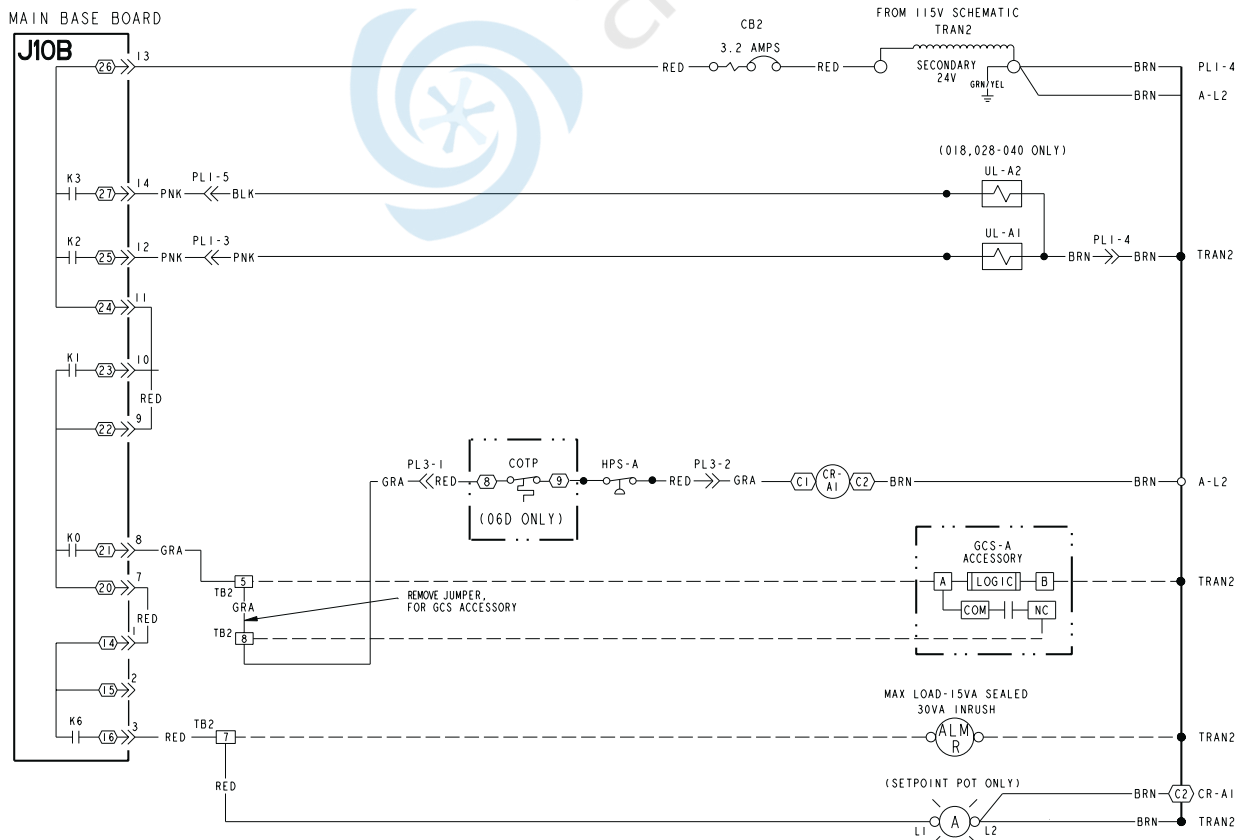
MAIN BASE BOARD

J10B

26 13 RED CB2 3.2 AMPS RED FROM 115V SCHEMATIC TRAN2 SECONDARY 24V GRN/YEL BRN PL1-4 BRN A-L2

(018,028-040 ONLY)

K3 27 14 PNK PL1-5 BLK UL-A2

K2 25 12 PNK PL1-3 PNK UL-A1 BRN PL1-4 BRN TRAN2

24 11

K1 23 10 RED

22 9

PL3-1 GRA RED 8 COTP 9 HPS-A RED PL3-2 GRA C1 CR-A1 C2 BRN BRN A-L2

(06D ONLY)

K0 21 8 GRA

20 7 TB2 5 GCS-A ACCESSORY A LOGIC B TRAN2

GRA RED REMOVE JUMPER, FOR GCS ACCESSORY COM NC

14 1 TB2 8

15 2

K6 16 3 RED TB2 7 MAX LOAD-15VA SEALED 30VA INRUSH ALM R TRAN2

RED (SETPOINT POT ONLY) BRN C2 CR-A1

L1 A L2 BRN TRAN2